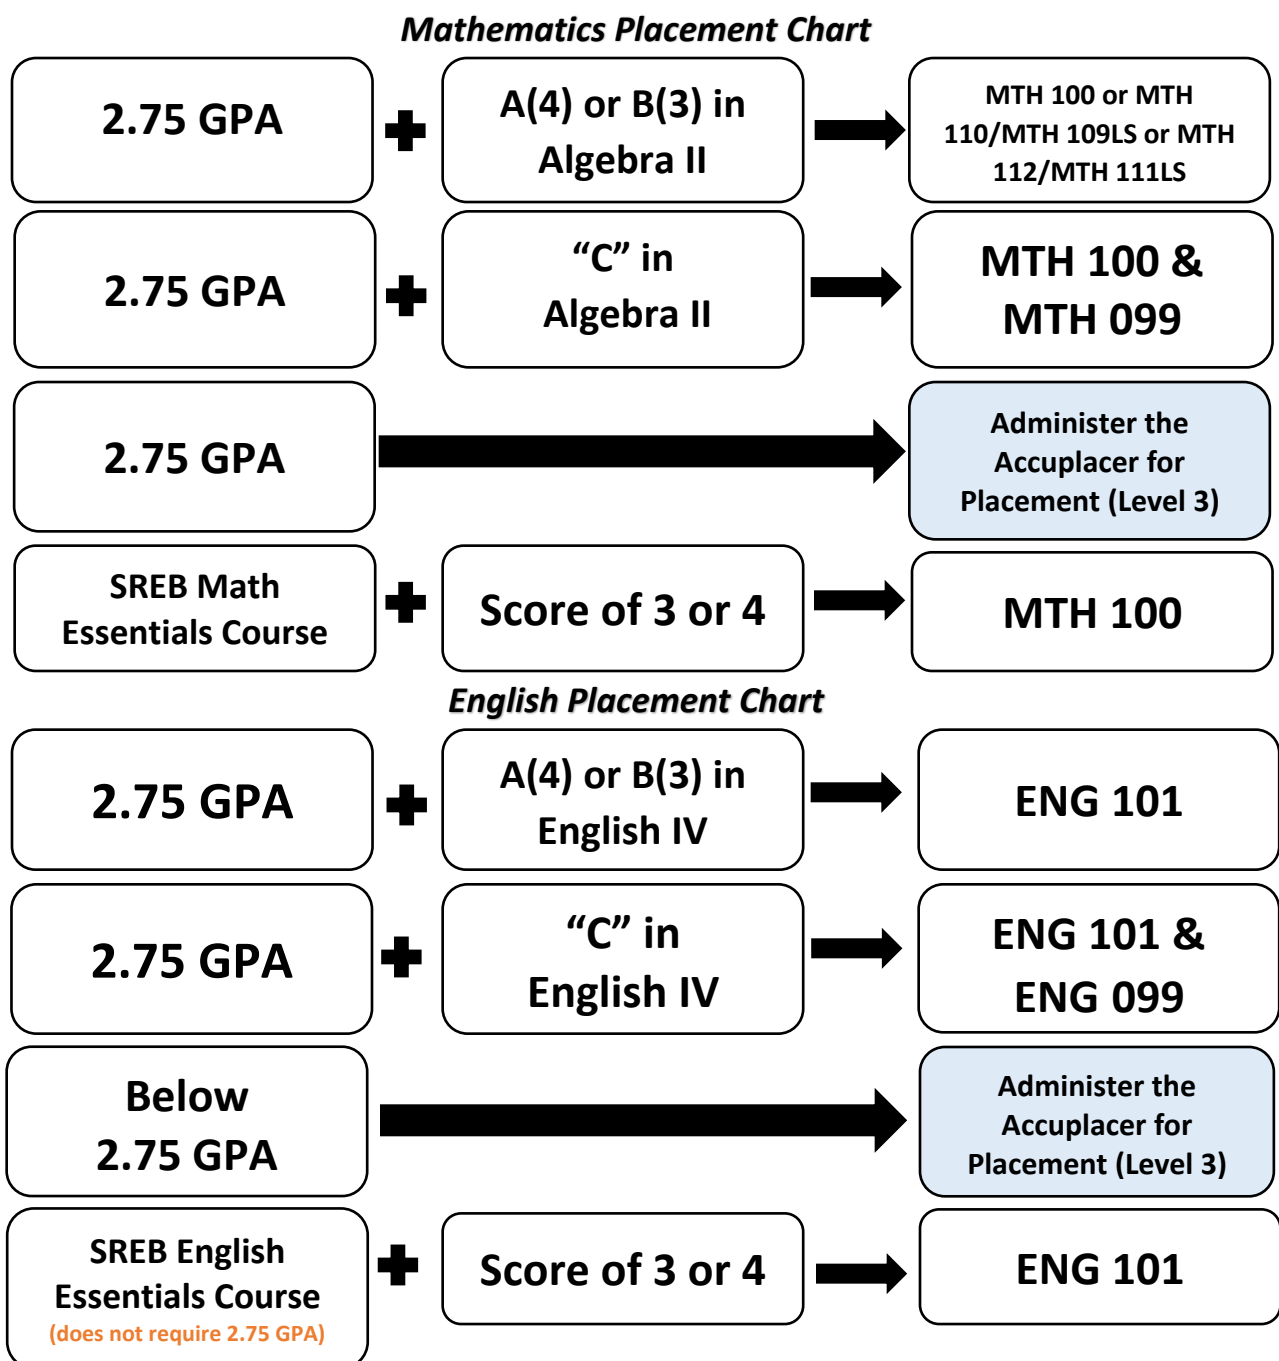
Mathematics Placement Chart

2.75 GPA

A(4) or B(3) in Algebra II

MTH 100 or MTH 110/MTH 109LS or MTH 112/MTH 111LS

2.75 GPA

"C" in Algebra II

MTH 100 & MTH 099

2.75 GPA

Administer the Accuplacer for Placement (Level 3)

SREB Math Essentials Course

Score of 3 or 4

MTH 100

English Placement Chart

2.75 GPA

A(4) or B(3) in English IV

ENG 101

2.75 GPA

"C" in English IV

ENG 101 & ENG 099

Below 2.75 GPA

Administer the Accuplacer for Placement (Level 3)

SREB English Essentials Course (does not require 2.75 GPA)

Score of 3 or 4

ENG 101